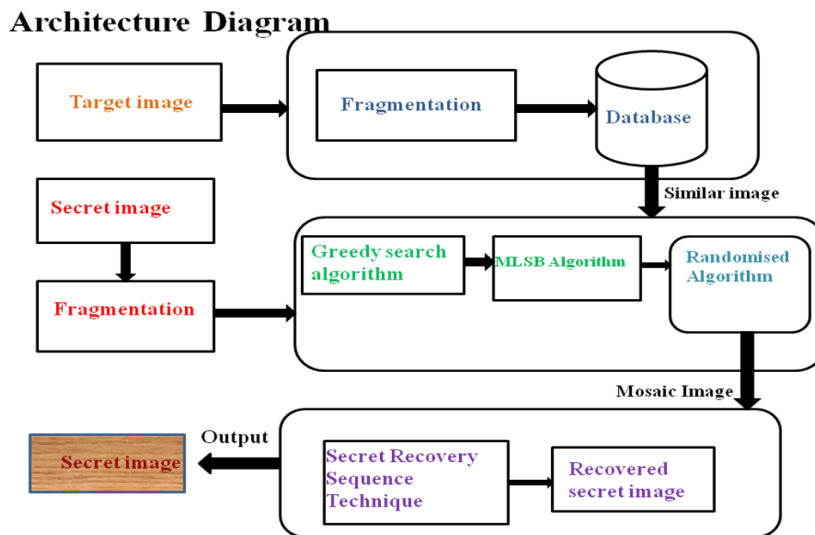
Architecture Diagram

Target image

Fragmentation

Database

Similar image

Secret image

Fragmentation

Greedy search algorithm

MLSB Algorithm

Randomised Algorithm

Mosaic Image

Output

Secret image

Secret Recovery Sequence Technique

Recovered secret image